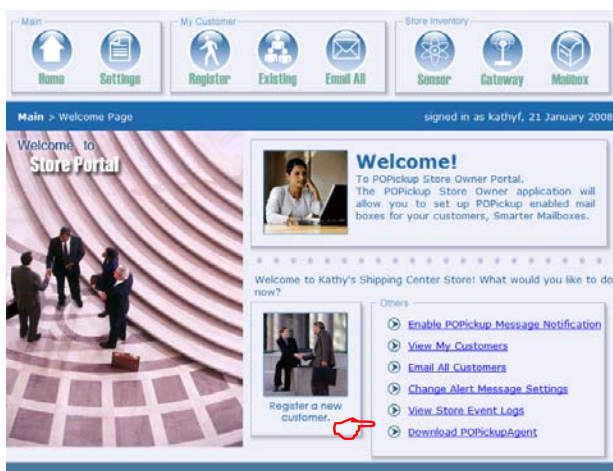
Main
Home
Settings

My Customer
Register
Existing
Email All

Store Inventory
Sensor
Gateway
Mailbox

Main > Welcome Page

signed in as kathyf, 21 January 2008

Welcome to
Store Portal

Welcome!
To POPickup Store Owner Portal.
The POPickup Store Owner application will allow you to set up POPickup enabled mail boxes for your customers, Smarter Mailboxes.

Welcome to Kathy's Shipping Center Store! What would you like to do now?

Register a new customer.

Others
Enable POPickup Message Notification
View My Customers
Email All Customers
Change Alert Message Settings
View Store Event Logs
Download POPickupAgent